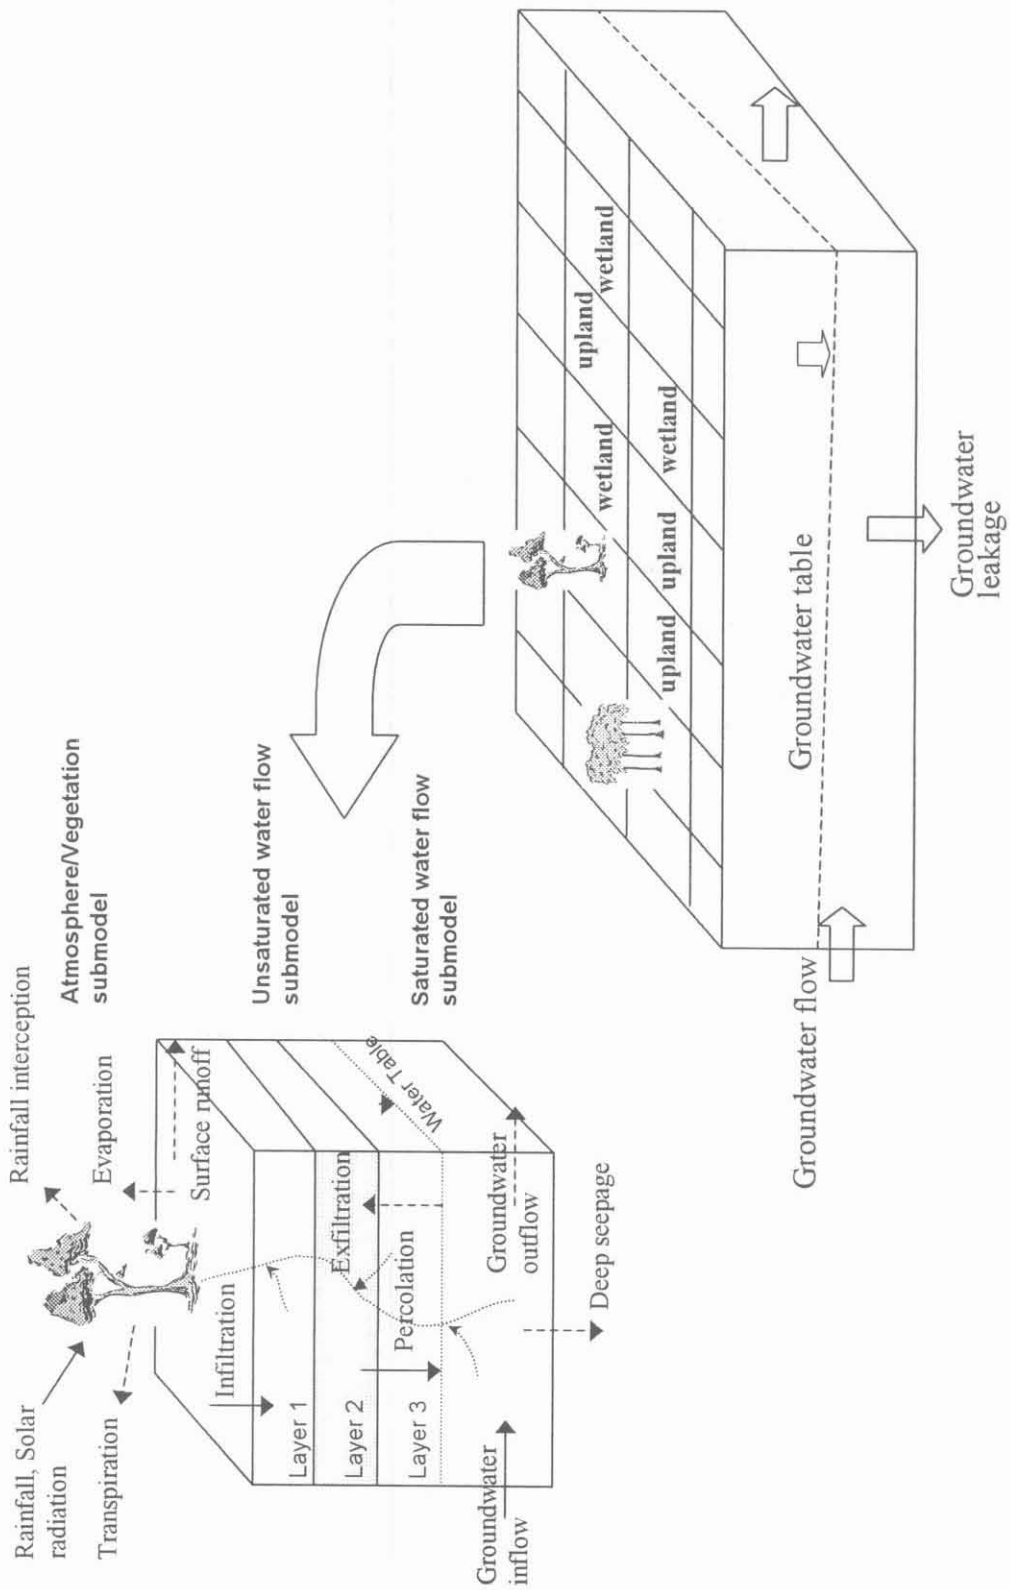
Rainfall, Solar radiation

Transpiration

Rainfall interception

Evaporation

Surface runoff

Infiltration

Exfiltration

Percolation

Layer 1

Layer 2

Layer 3

Water Table

Groundwater inflow

Groundwater outflow

Deep seepage

Atmosphere/Vegetation submodel

Unsaturated water flow submodel

Saturated water flow submodel

upland

upland

wetland

upland

wetland

upland

wetland

Groundwater table

Groundwater flow

Groundwater leakage